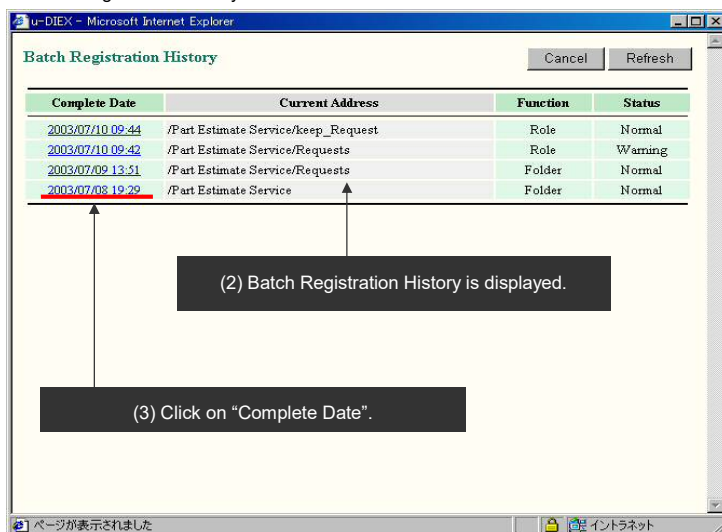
u-DIEX - Microsoft Internet Explorer

Batch Registration History

Cancel Refresh

| Complete Date | Current Address | Function | Status |
|---|---|---|---|
| 2003/07/10 09:44 | /Part Estimate Service/keep_Request | Role | Normal |
| 2003/07/10 09:42 | /Part Estimate Service/Requests | Role | Warning |
| 2003/07/09 13:51 | /Part Estimate Service/Requests | Folder | Normal |
| 2003/07/08 19:29 | /Part Estimate Service | Folder | Normal |

(2) Batch Registration History is displayed.

(3) Click on "Complete Date".

ページが表示されました

イントラネット